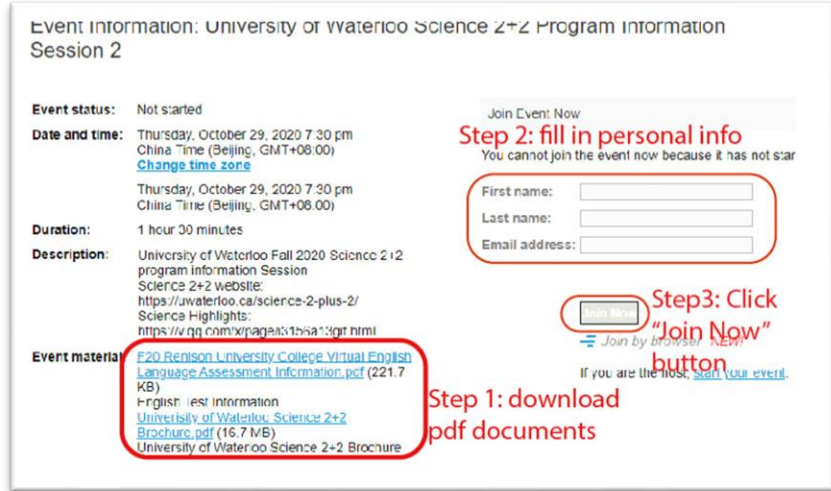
Event Information: University of Waterloo Science 2+2 Program Information Session 2

Event status: Not started

Date and time: Thursday, October 29, 2020 7:30 pm China Time (Beijing, GMT+08:00)
Change time zone

Thursday, October 29, 2020 7:30 pm China Time (Beijing, GMT+08:00)

Duration: 1 hour 30 minutes

Description: University of Waterloo Fall 2020 Science 2+2 program information Session
Science 2+2 website: https://uwaterloo.ca/science-2-plus-2/
Science Highlights: https://v.qq.com/x/page/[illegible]3gif.html

Event material: F20 Renison University College Virtual English Language Assessment Information.pdf (221.7 KB)
English Test Information
University of Waterloo Science 2+2 Brochure.pdf (16.7 MB)
University of Waterloo Science 2+2 Brochure

Step 1: download pdf documents

Join Event Now

Step 2: fill in personal info

You cannot join the event now because it has not star

First name:
Last name:
Email address:

Join Now

Step3: Click "Join Now" button

Join by browser NEW!

If you are the host, start your event.